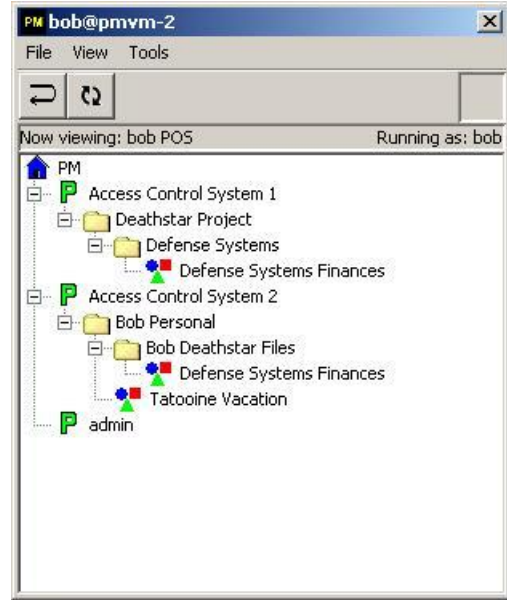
PM bob@pmvm-2
×

File View Tools

Now viewing: bob POS
Running as: bob

PM
P Access Control System 1
Deathstar Project
Defense Systems
Defense Systems Finances
P Access Control System 2
Bob Personal
Bob Deathstar Files
Defense Systems Finances
Tatooine Vacation
P admin